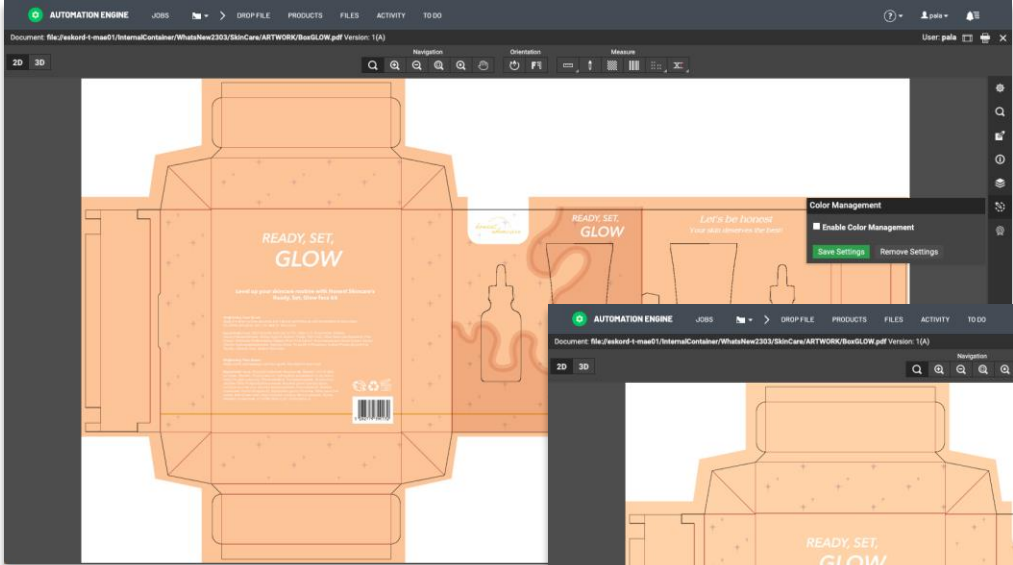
AUTOMATION ENGINE JOBS DROP FILE PRODUCTS FILES ACTIVITY TO DO

pala

Document: file://eskord-t-mae01/InternalContainer/WhatsNew2303/SkinCare/ARTWORK/BoxGLOW.pdf Version: 1(A)

User: pala

2D 3D

Navigation

Orientation

Measure

READY, SET,
GLOW

Level up your skincare routine with Honest Skincare's Ready. Set. Glow face kit.

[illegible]

READY, SET,
GLOW

Let's be honest
Your skin deserves the best

Color Management

Enable Color Management

Save Settings

Remove Settings

AUTOMATION ENGINE JOBS DROP FILE PRODUCTS FILES ACTIVITY TO DO

Document: file://eskord-t-mae01/InternalContainer/WhatsNew2303/SkinCare/ARTWORK/BoxGLOW.pdf Version: 1(A)

2D 3D

Navigation

READY, SET,
GLOW